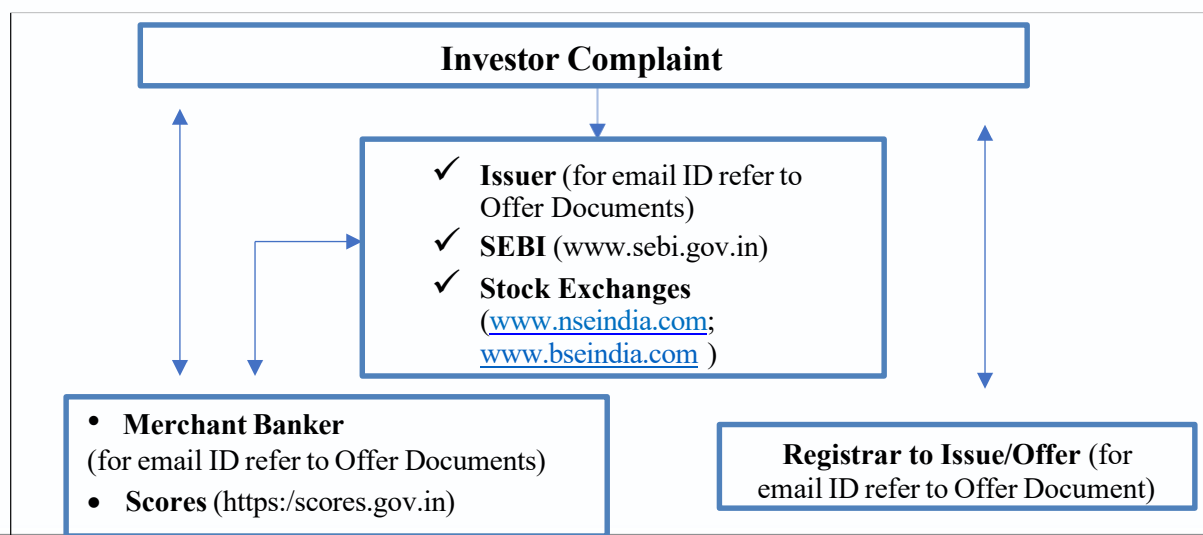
Investor Complaint

✓ Issuer (for email ID refer to Offer Documents)
✓ SEBI (www.sebi.gov.in)
✓ Stock Exchanges (www.nseindia.com; www.bseindia.com )

• Merchant Banker
(for email ID refer to Offer Documents)
• Scores (https:/scores.gov.in)

Registrar to Issue/Offer (for email ID refer to Offer Document)